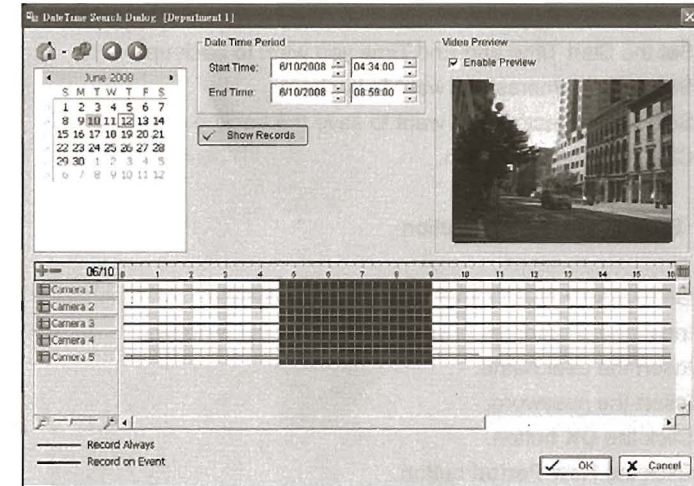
DateTime Search Dialog [Department 1]

June 2008
| S | M | T | W | T | F | S |
|---|---|---|---|---|---|---|
| 1 | 2 | 3 | 4 | 5 | 6 | 7 |
| 8 | 9 | 10 | 11 | 12 | 13 | 14 |
| 15 | 16 | 17 | 18 | 19 | 20 | 21 |
| 22 | 23 | 24 | 25 | 26 | 27 | 28 |
| 29 | 30 | 1 | 2 | 3 | 4 | 5 |
| 6 | 7 | 8 | 9 | 10 | 11 | 12 |

Date Time Period
Start Time: 6/10/2008 04:34:00
End Time: 6/10/2008 08:59:00

Show Records

Video Preview
Enable Preview

06/10 0 1 2 3 4 5 6 7 8 9 10 11 12 13 14 15 16
Camera 1
Camera 2
Camera 3
Camera 4
Camera 5

Record Always
Record on Event

OK Cancel